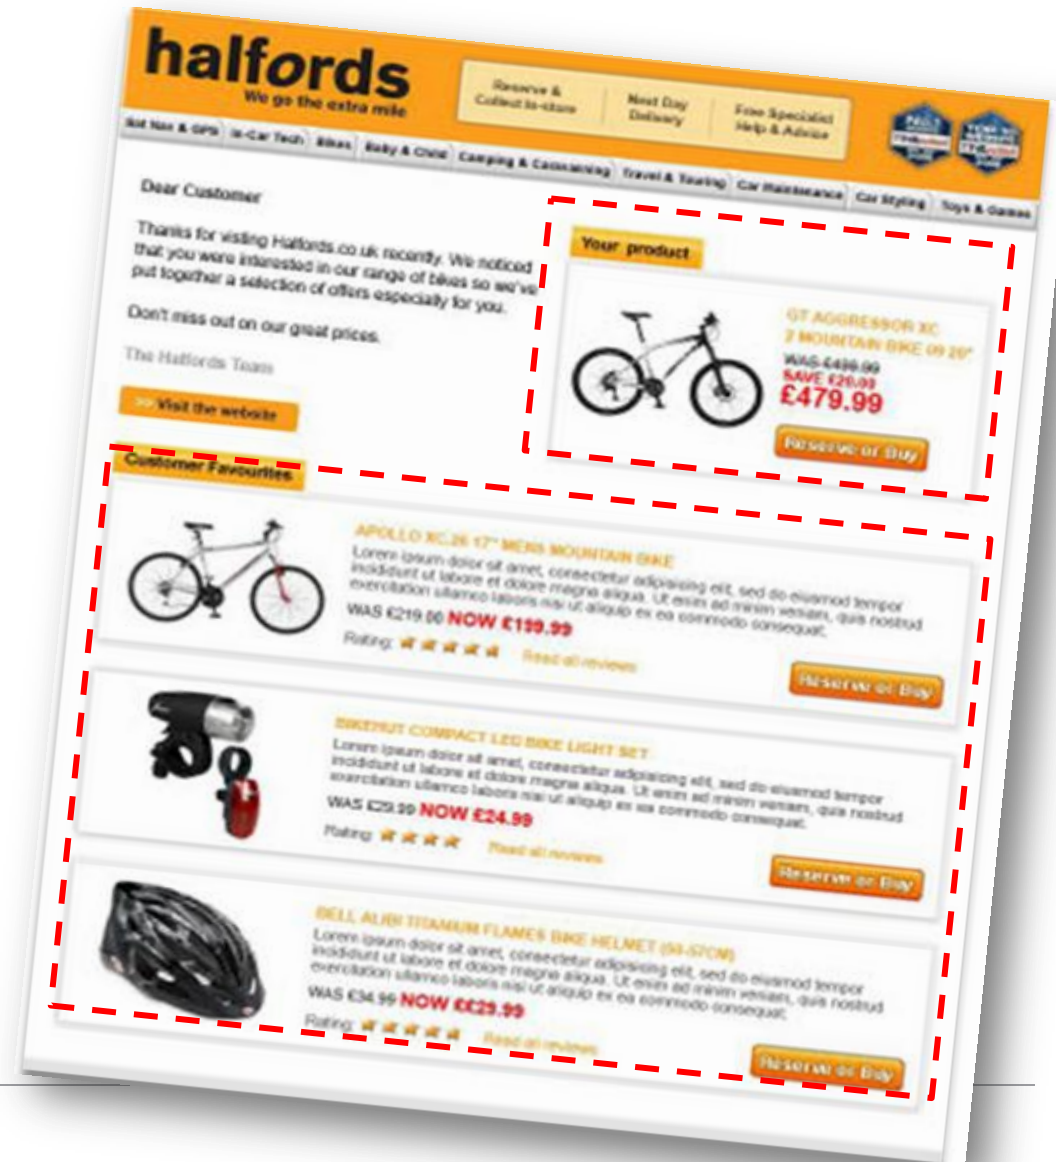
halfords
We go the extra mile

Reserve & Collect in-store | Next Day Delivery | Free Specialist Help & Advice

Sat Nav & GPS | In-Car Tech | Bikes | Baby & Child | Camping & Caravanning | Travel & Touring | Car Maintenance | Car Styling | Toys & Games

Dear Customer

Thanks for visiting Halfords.co.uk recently. We noticed that you were interested in our range of bikes so we've put together a selection of offers especially for you.

Don't miss out on our great prices.

The Halfords Team

>> Visit the website

Your product

GT AGGRESSOR XC 2 MOUNTAIN BIKE 09 20"
WAS £499.99
SAVE £20.00
£479.99

Reserve or Buy

Customer Favourites

APOLLO XC.26 17" MENS MOUNTAIN BIKE
Lorem ipsum dolor sit amet, consectetur adipisicing elit, sed do eiusmod tempor incididunt ut labore et dolore magna aliqua. Ut enim ad minim veniam, quis nostrud exercitation ullamco laboris nisi ut aliquip ex ea commodo consequat.
WAS £219.00 NOW £139.99
Rating: Read all reviews
Reserve or Buy

BIKEHUT COMPACT LED BIKE LIGHT SET
Lorem ipsum dolor sit amet, consectetur adipisicing elit, sed do eiusmod tempor incididunt ut labore et dolore magna aliqua. Ut enim ad minim veniam, quis nostrud exercitation ullamco laboris nisi ut aliquip ex ea commodo consequat.
WAS £29.99 NOW £24.99
Rating: Read all reviews
Reserve or Buy

BELL ALIBI TITANIUM FLAMES BIKE HELMET (54-57CM)
Lorem ipsum dolor sit amet, consectetur adipisicing elit, sed do eiusmod tempor incididunt ut labore et dolore magna aliqua. Ut enim ad minim veniam, quis nostrud exercitation ullamco laboris nisi ut aliquip ex ea commodo consequat.
WAS £34.99 NOW ££29.99
Rating: Read all reviews
Reserve or Buy